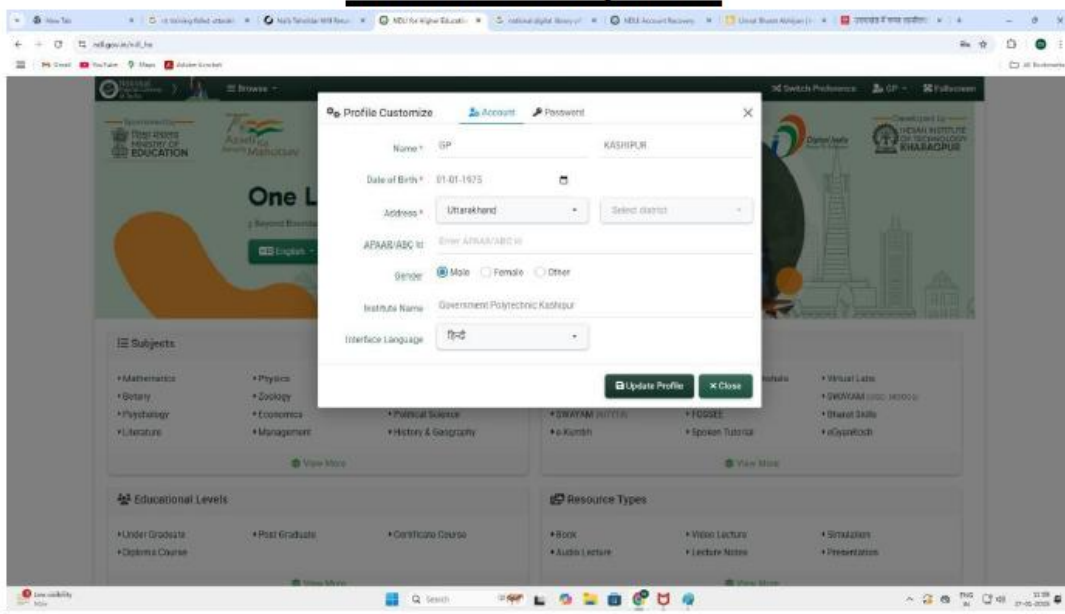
New Tab | NDLI for Higher Education | national digital library | NDLI Account Recovery

ndl.gov.in/n/l_he

Gmail YouTube Maps Adobe Acrobat

All Bookmarks

Browse

Switch Preference GP Fullscreen

MINISTRY OF EDUCATION

Azadi Ka Amrit Mahotsav

Digital India

INDIAN INSTITUTE OF TECHNOLOGY KHARAGPUR

One L

English

Profile Customize Account Password ×

Name * GP KASHIPUR

Date of Birth * 01-01-1975

Address * Uttarakhand Select district

APAAR/ABC Id Enter APAAR/ABC Id

Gender Male Female Other

Institute Name Government Polytechnic Kashipur

Interface Language हिन्दी

Update Profile × Close

Subjects

• Mathematics • Physics
• Botany • Zoology
• Psychology • Economics • Political Science
• Literature • Management • History & Geography

View More

• Virtual Labs
• SWAYAM
• SWAYAM • FOSSEE • Bharat Skills
• e-Kumbh • Spoken Tutorial • eGyanKosh

View More

Educational Levels

• Under Graduate • Post Graduate • Certificate Course
• Diploma Course

Resource Types

• Book • Video Lecture • Simulation
• Audio Lecture • Lecture Notes • Presentation

Low visibility

Search

ENG IN